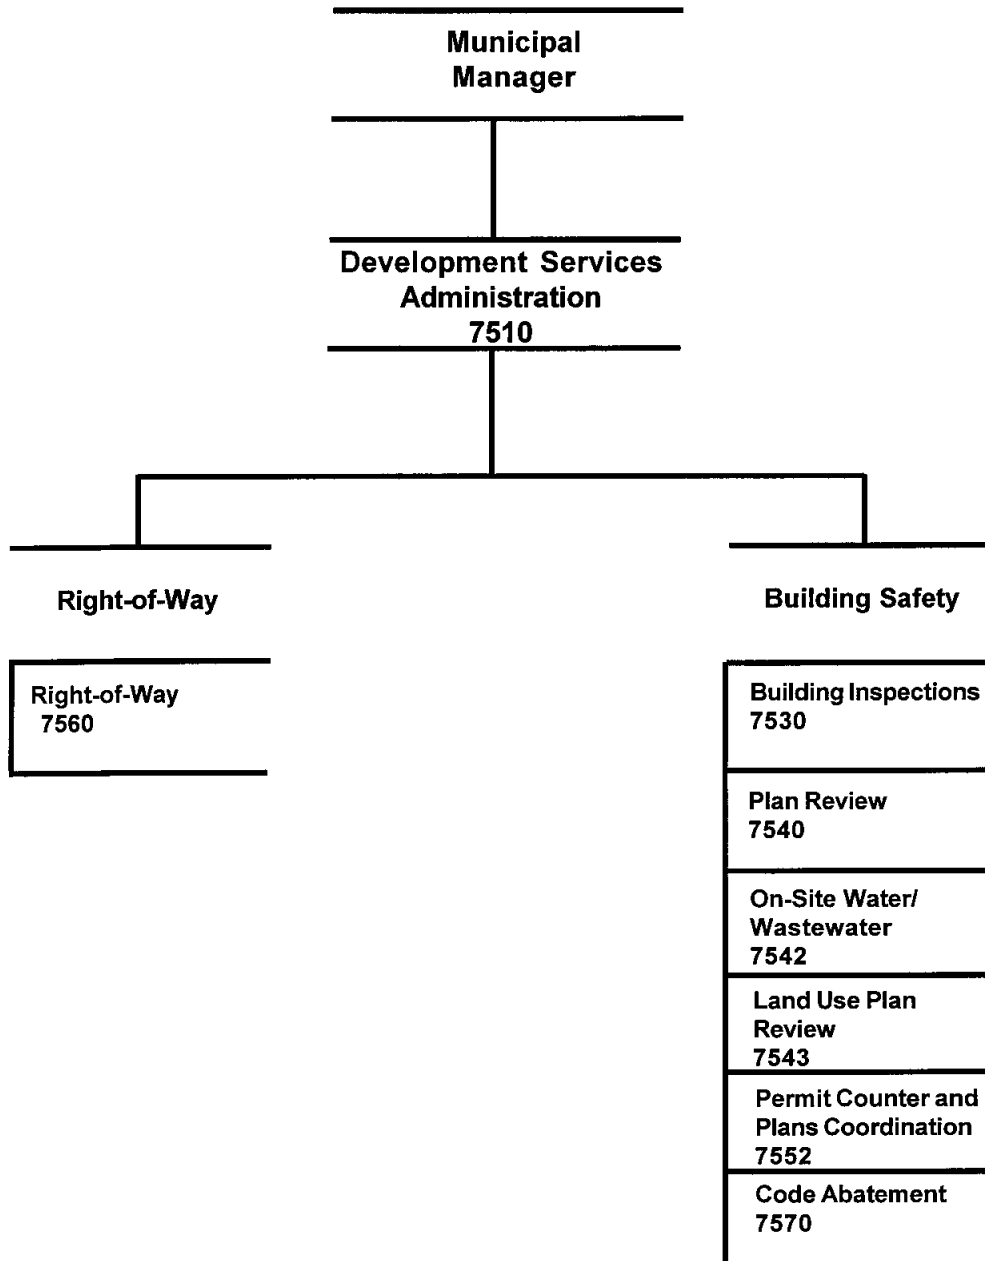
Municipal Manager

Development Services Administration 7510

Right-of-Way

Right-of-Way 7560

Building Safety

Building Inspections 7530

Plan Review 7540

On-Site Water/ Wastewater 7542

Land Use Plan Review 7543

Permit Counter and Plans Coordination 7552

Code Abatement 7570